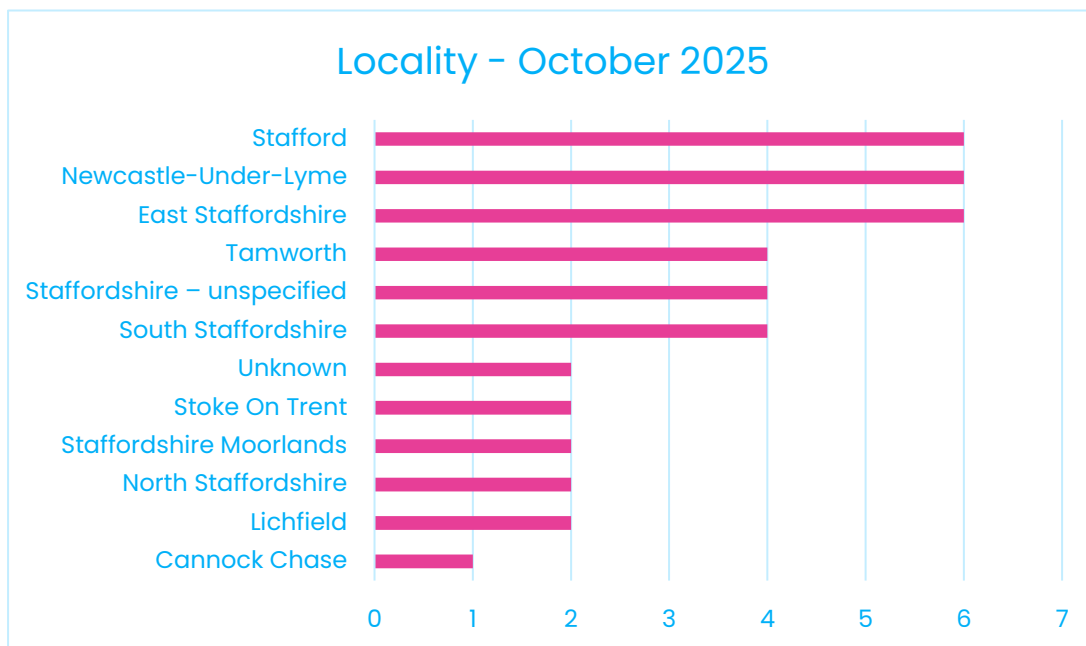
Locality - October 2025

Stafford
Newcastle-Under-Lyme
East Staffordshire
Tamworth
Staffordshire – unspecified
South Staffordshire
Unknown
Stoke On Trent
Staffordshire Moorlands
North Staffordshire
Lichfield
Cannock Chase

0 1 2 3 4 5 6 7